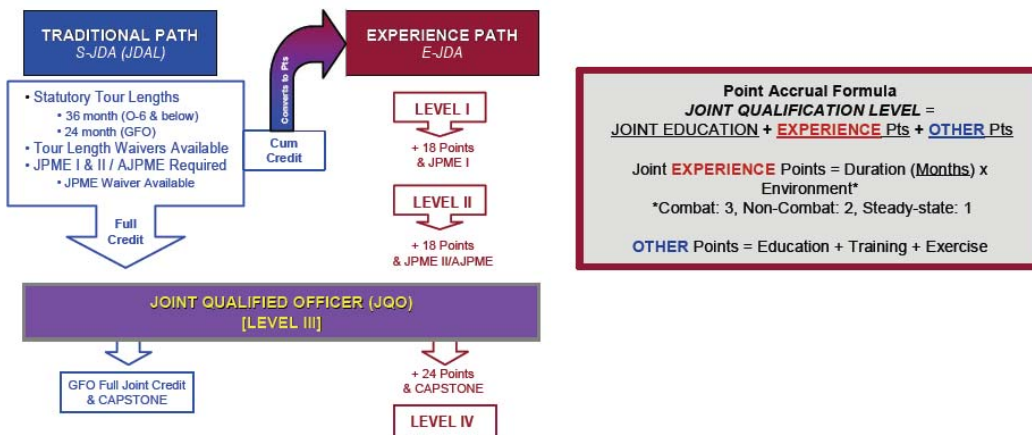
TRADITIONAL PATH
S-JDA (JDAL)

• Statutory Tour Lengths
• 36 month (O-6 & below)
• 24 month (GFO)
• Tour Length Waivers Available
• JPME I & II / AJPME Required
• JPME Waiver Available

Full Credit

Converts to Pts

Cum Credit

EXPERIENCE PATH
E-JDA

LEVEL I

+ 18 Points & JPME I

LEVEL II

+ 18 Points & JPME II/AJPME

Point Accrual Formula
JOINT QUALIFICATION LEVEL =
JOINT EDUCATION + EXPERIENCE Pts + OTHER Pts

Joint EXPERIENCE Points = Duration (Months) x Environment*
*Combat: 3, Non-Combat: 2, Steady-state: 1

OTHER Points = Education + Training + Exercise

JOINT QUALIFIED OFFICER (JQO)
[LEVEL III]

GFO Full Joint Credit & CAPSTONE

+ 24 Points & CAPSTONE

LEVEL IV